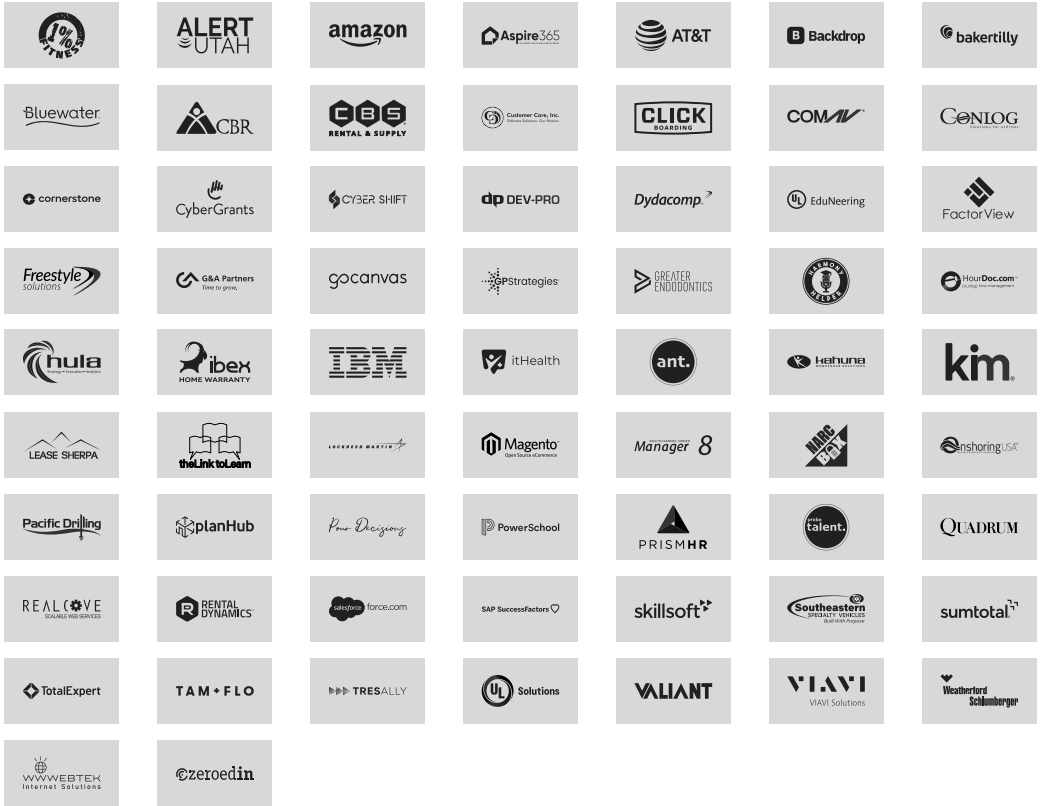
1% FITNESS
ALERT UTAH
amazon
Aspire365
AT&T
Backdrop
bakertilly

Bluewater
CBR
CBS RENTAL & SUPPLY
Customer Care, Inc.
CLICK BOARDING
COMAV
CONLOG

cornerstone
CyberGrants
CYBER SHIFT
dp DEV-PRO
Dydacomp
EduNeering
FactorView

Freestyle solutions
G&A Partners Time to grow.
gocanvas
GPStrategies
GREATER ENDODONTICS
HARMONY HELPER
HourDoc.com

hula
ibex HOME WARRANTY
IBM
itHealth
ant.
kahuna
kim.

LEASE SHERPA
theLink toLearn
LOCKHEED MARTIN
Magento Open Source eCommerce
Manager 8
NARC BOX
onshoringUSA

Pacific Drilling
planHub
Pour Decisions
PowerSchool
PRISMHR
talent.
QUADRUM

REALCOVE SCALABLE WEB SERVICES
RENTAL DYNAMICS
salesforce force.com
SAP SuccessFactors
skillsoft
Southeastern SPECIALTY VEHICLES Built With Purpose
sumtotal

TotalExpert
TAM+FLO
TRESALLY
UL Solutions
VALIANT
VIAVI VIAVI Solutions
Weatherford Schlumberger

WWWEBTEK Internet Solutions
zeroedin